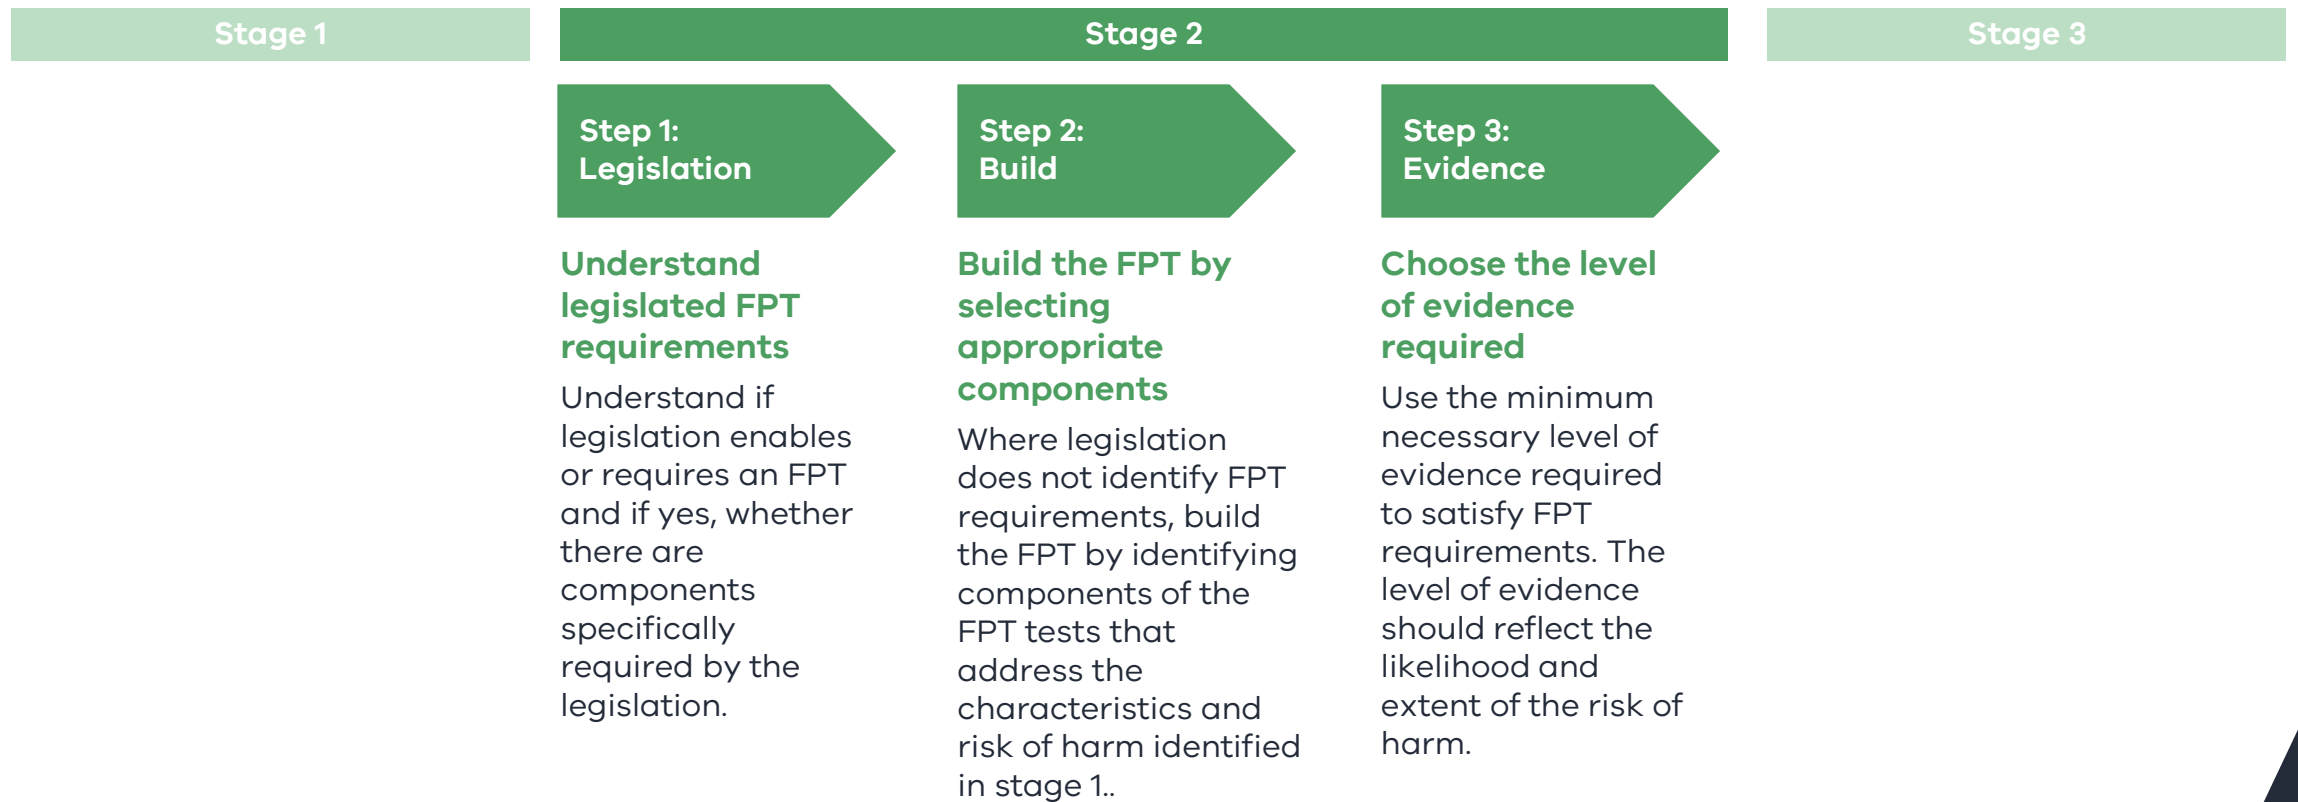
Stage 1

Stage 2

Stage 3

Step 1: Legislation

Understand legislated FPT requirements

Understand if legislation enables or requires an FPT and if yes, whether there are components specifically required by the legislation.

Step 2: Build

Build the FPT by selecting appropriate components

Where legislation does not identify FPT requirements, build the FPT by identifying components of the FPT tests that address the characteristics and risk of harm identified in stage 1..

Step 3: Evidence

Choose the level of evidence required

Use the minimum necessary level of evidence required to satisfy FPT requirements. The level of evidence should reflect the likelihood and extent of the risk of harm.